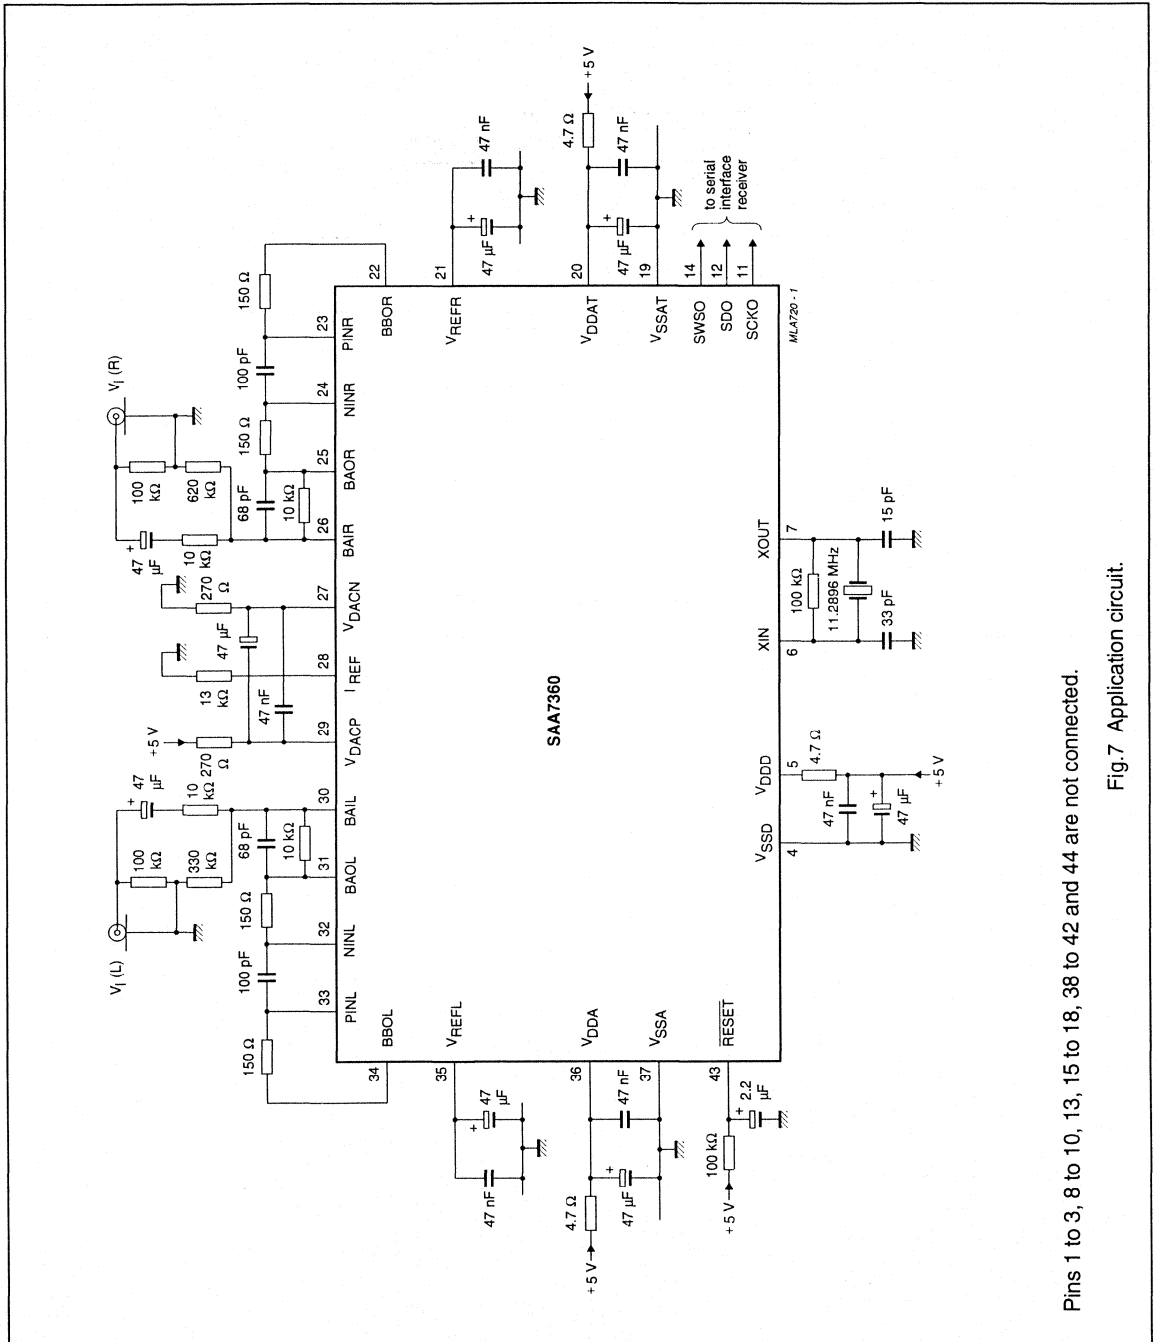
$V_I$ (L)

100 kΩ

330 kΩ

47 µF

10 kΩ

270 Ω

+5 V

47 nF

13 kΩ

47 µF

270 Ω

47 µF

10 kΩ

100 kΩ

620 kΩ

$V_I$ (R)

150 Ω

100 pF

150 Ω

68 pF

10 kΩ

150 Ω

100 pF

150 Ω

68 pF

10 kΩ

34 BBOL

33 PINL

32 NINL

31 BAOL

30 BAIL

29 $V_{DACP}$

28 $I_{REF}$

27 $V_{DACN}$

26 BAIR

25 BAOR

24 NINR

23 PINR

22 BBOR

SAA7360

35 $V_{REFL}$

47 µF

47 nF

21 $V_{REFR}$

47 nF

47 µF

36 $V_{DDA}$

47 nF

4.7 Ω

+5 V

47 µF

37 $V_{SSA}$

20 $V_{DDAT}$

4.7 Ω

+5 V

47 nF

47 µF

19 $V_{SSAT}$

43 $\overline{RESET}$

2.2 µF

100 kΩ

+5 V

14 SWSO

12 SDO

11 SCKO

to serial interface receiver

MLA720 - 1

4 $V_{SSD}$

5 $V_{DDD}$

4.7 Ω

47 nF

47 µF

+5 V

6 XIN

7 XOUT

100 kΩ

11.2896 MHz

33 pF

15 pF

Pins 1 to 3, 8 to 10, 13, 15 to 18, 38 to 42 and 44 are not connected.

Fig.7 Application circuit.